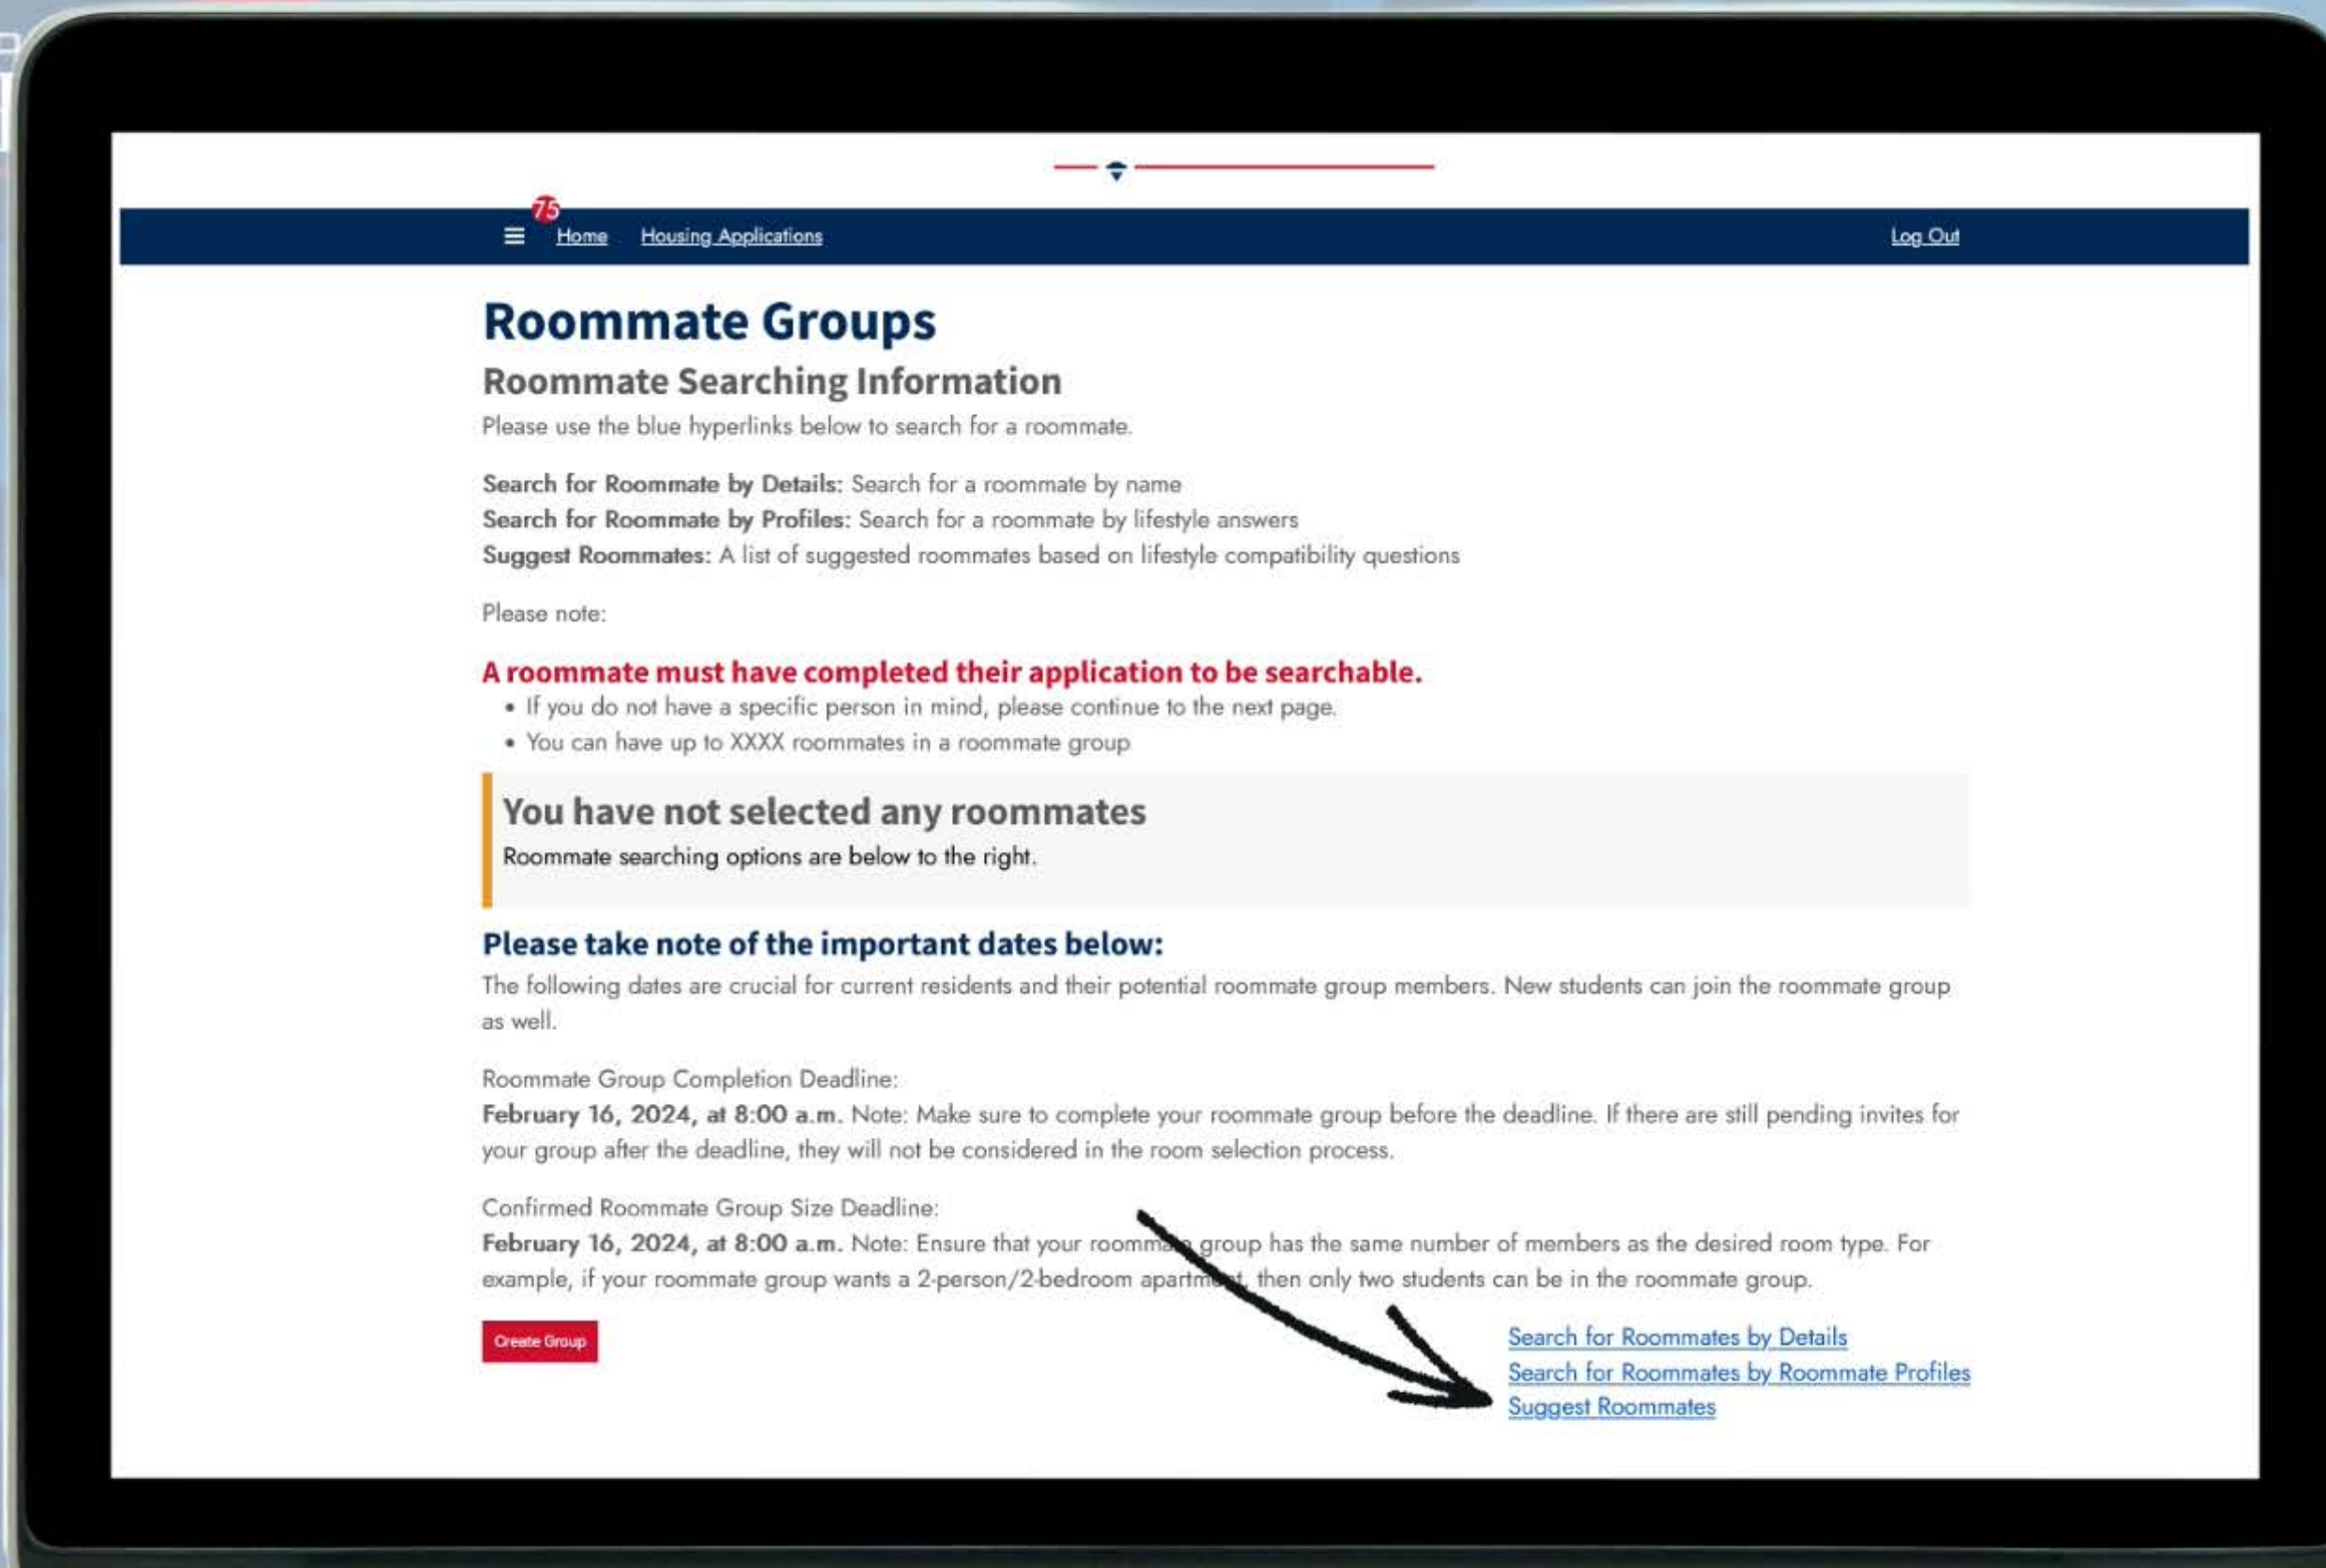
75 Home Housing Applications Log Out

Roommate Groups

Roommate Searching Information

Please use the blue hyperlinks below to search for a roommate.

**Search for Roommate by Details:** Search for a roommate by name
**Search for Roommate by Profiles:** Search for a roommate by lifestyle answers
**Suggest Roommates:** A list of suggested roommates based on lifestyle compatibility questions

Please note:

A roommate must have completed their application to be searchable.

- If you do not have a specific person in mind, please continue to the next page.
- You can have up to XXXX roommates in a roommate group

You have not selected any roommates

Roommate searching options are below to the right.

Please take note of the important dates below:

The following dates are crucial for current residents and their potential roommate group members. New students can join the roommate group as well.

Roommate Group Completion Deadline:
**February 16, 2024, at 8:00 a.m.** Note: Make sure to complete your roommate group before the deadline. If there are still pending invites for your group after the deadline, they will not be considered in the room selection process.

Confirmed Roommate Group Size Deadline:
**February 16, 2024, at 8:00 a.m.** Note: Ensure that your roomm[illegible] group has the same number of members as the desired room type. For example, if your roommate group wants a 2-person/2-bedroom apartm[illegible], then only two students can be in the roommate group.

Create Group

Search for Roommates by Details
Search for Roommates by Roommate Profiles
Suggest Roommates